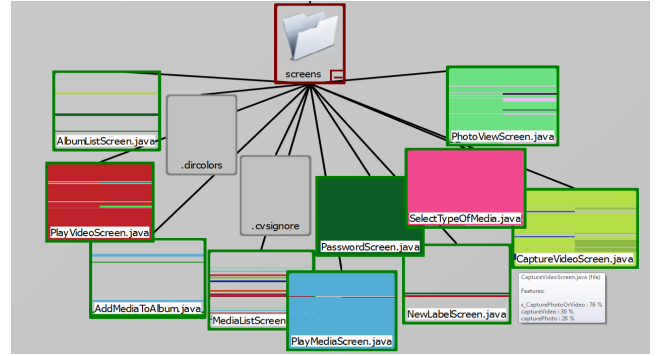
screens

AlbumListScreen.java

.dircolors

PhotoViewScreen.java

PlayVideoScreen.java

.cvsignore

SelectTypeOfMedia.java

PasswordScreen.java

CaptureVideoScreen.java

AddMediaToAlbum.java

MediaListScreen

NewLabelScreen.java

PlayMediaScreen.java

CaptureVideoScreen.java (file)

Features:

x_CapturePhotoOrVideo : 76 %
captureVideo : 30 %
capturePhoto : 26 %